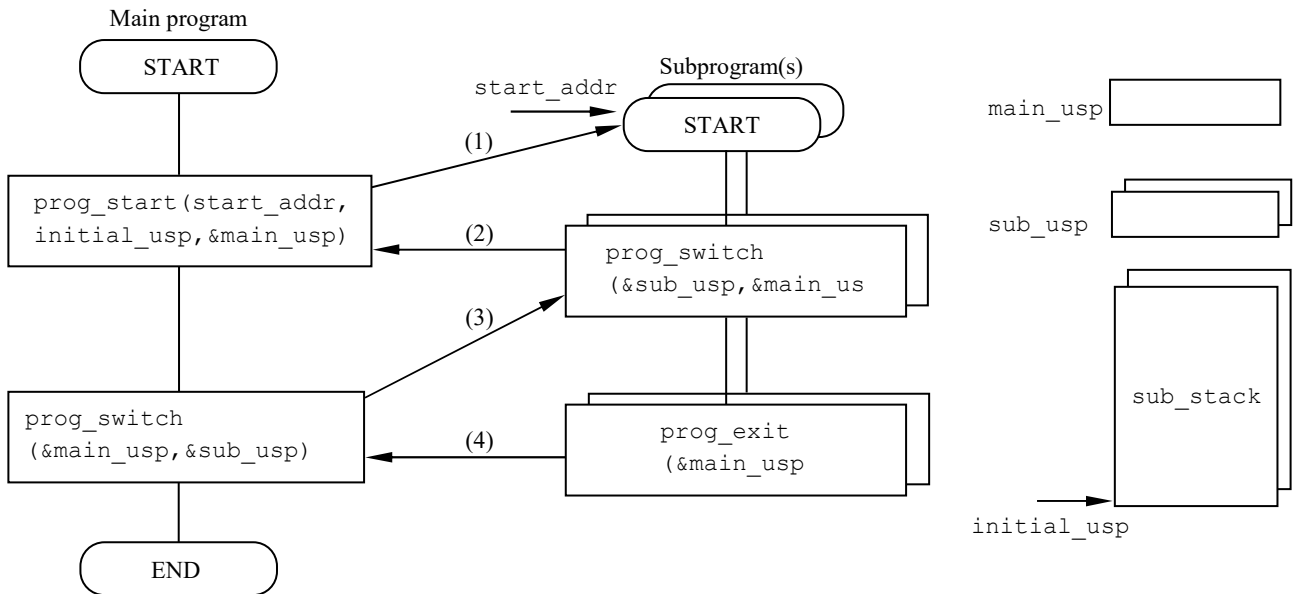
Main program

START

start_addr

Subprogram(s)

START

main_usp

(1)

prog_start(start_addr, initial_usp,&main_usp)

(2)

prog_switch (&sub_usp,&main_us

sub_usp

(3)

sub_stack

prog_switch (&main_usp,&sub_usp)

(4)

prog_exit (&main_usp

initial_usp

END